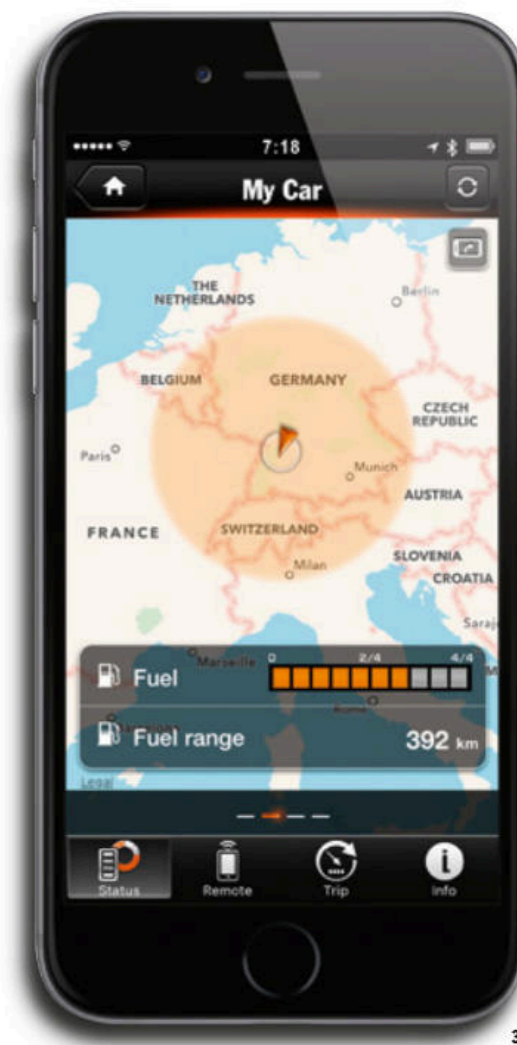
7:18

My Car

THE NETHERLANDS

Berlin

BELGIUM

GERMANY

CZECH REPUBLIC

Paris

Munich

AUSTRIA

FRANCE

SWITZERLAND

SLOVENIA

Milan

CROATIA

Saraj

Marseille

0

2/4

4/4

Fuel

Rome

Fuel range

392 km

Legal

Status

Remote

Trip

Info